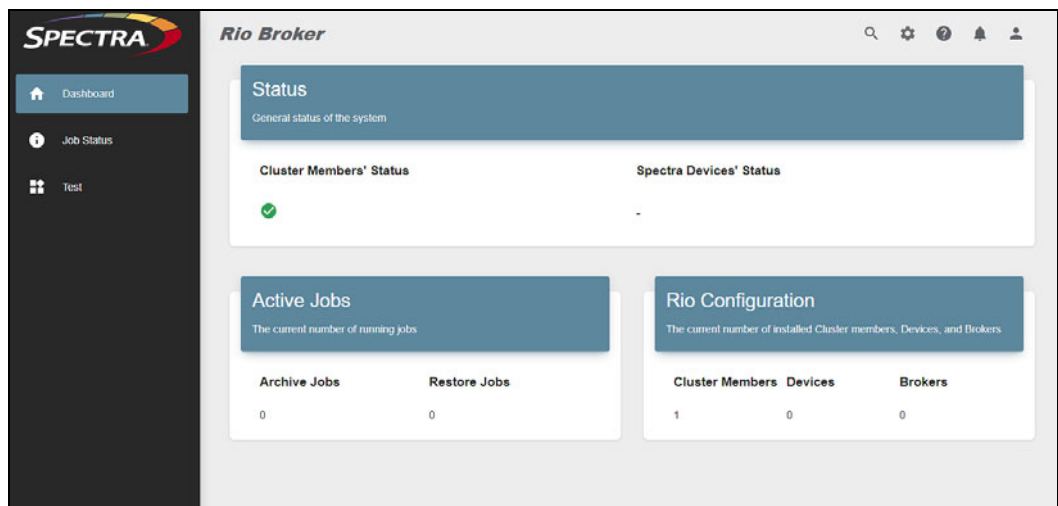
SPECTRA

Dashboard

Job Status

Test

Rio Broker

Status

General status of the system

Cluster Members' Status

Spectra Devices' Status

-

Active Jobs

The current number of running jobs

Archive Jobs

Restore Jobs

0

0

Rio Configuration

The current number of installed Cluster members, Devices, and Brokers

Cluster Members

Devices

Brokers

1

0

0